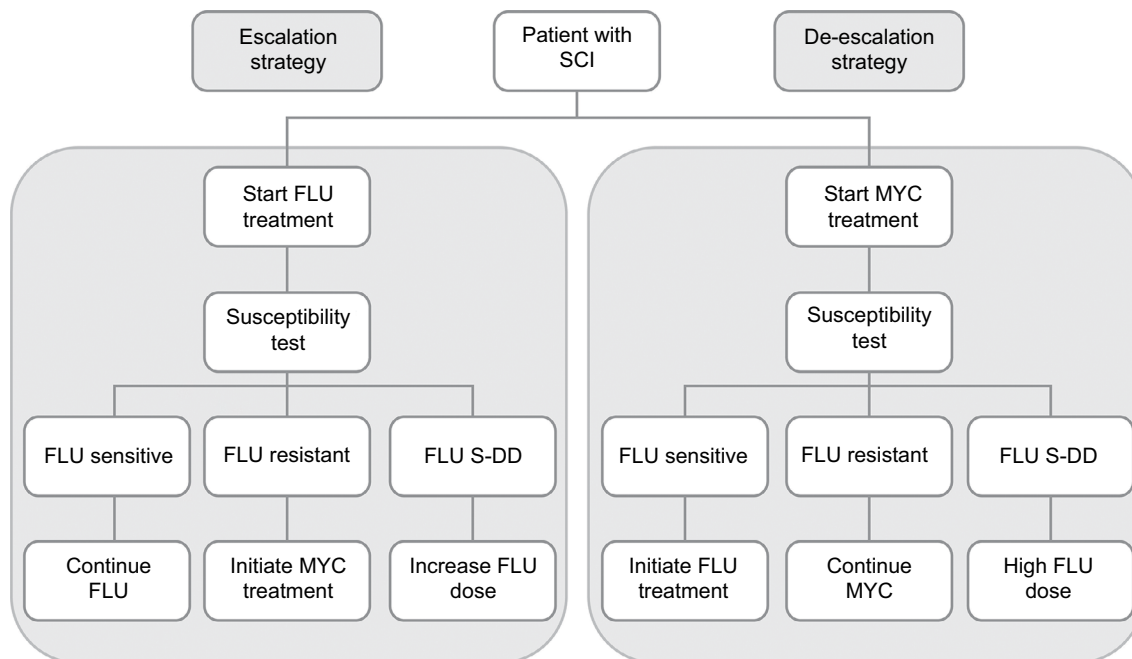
Escalation strategy

Patient with SCI

De-escalation strategy

Start FLU treatment

Susceptibility test

FLU sensitive

FLU resistant

FLU S-DD

Continue FLU

Initiate MYC treatment

Increase FLU dose

Start MYC treatment

Susceptibility test

FLU sensitive

FLU resistant

FLU S-DD

Initiate FLU treatment

Continue MYC

High FLU dose